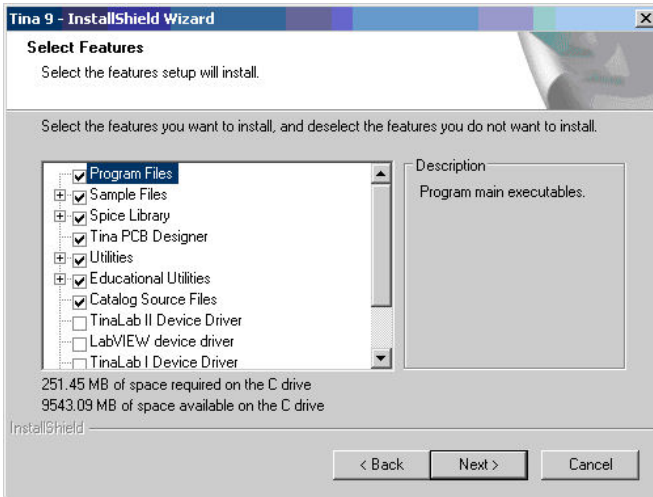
Tina 9 - InstallShield Wizard

Select Features

Select the features setup will install.

Select the features you want to install, and deselect the features you do not want to install.

Program Files
Sample Files
Spice Library
Tina PCB Designer
Utilities
Educational Utilities
Catalog Source Files
TinaLab II Device Driver
LabVIEW device driver
TinaLab I Device Driver

Description

Program main executables.

251.45 MB of space required on the C drive
9543.09 MB of space available on the C drive

InstallShield

< Back
Next >
Cancel